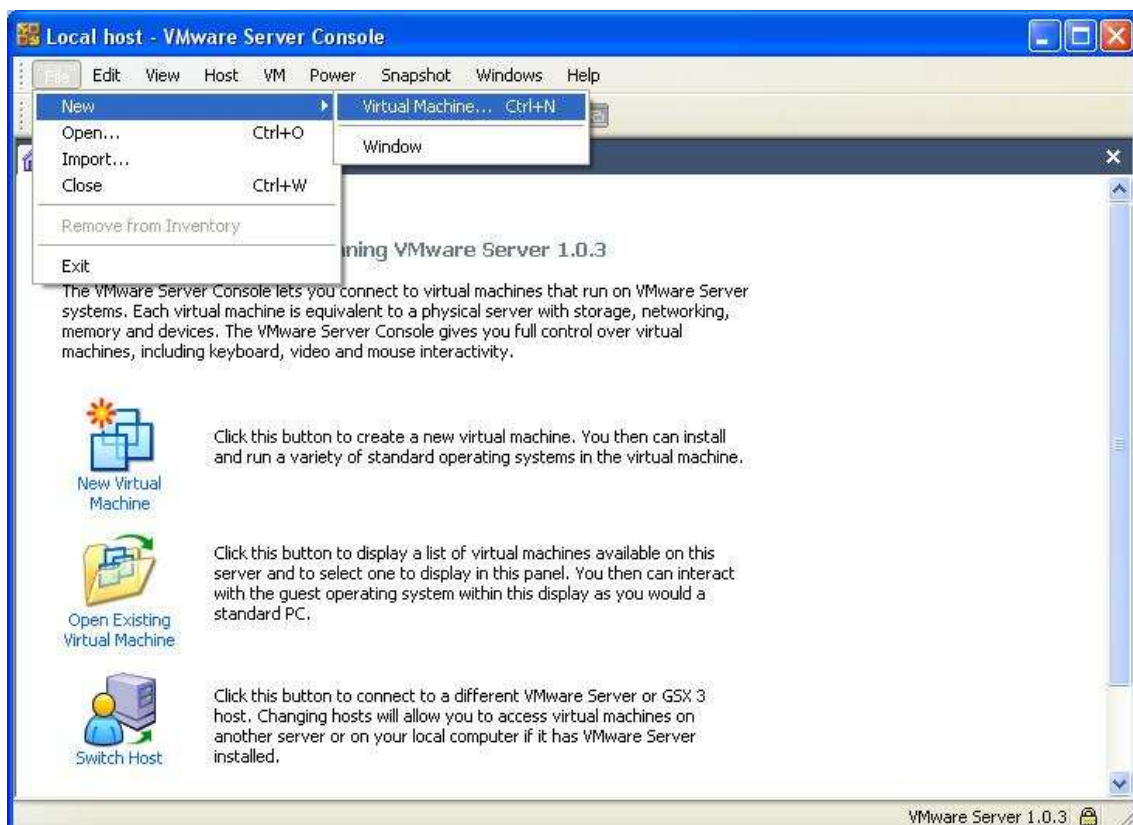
Local host - VMware Server Console

File Edit View Host VM Power Snapshot Windows Help

New
Open... Ctrl+O
Import...
Close Ctrl+W
Remove from Inventory
Exit

Virtual Machine... Ctrl+N
Window

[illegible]ning VMware Server 1.0.3

The VMware Server Console lets you connect to virtual machines that run on VMware Server systems. Each virtual machine is equivalent to a physical server with storage, networking, memory and devices. The VMware Server Console gives you full control over virtual machines, including keyboard, video and mouse interactivity.

New Virtual Machine

Click this button to create a new virtual machine. You then can install and run a variety of standard operating systems in the virtual machine.

Open Existing Virtual Machine

Click this button to display a list of virtual machines available on this server and to select one to display in this panel. You then can interact with the guest operating system within this display as you would a standard PC.

Switch Host

Click this button to connect to a different VMware Server or GSX 3 host. Changing hosts will allow you to access virtual machines on another server or on your local computer if it has VMware Server installed.

VMware Server 1.0.3